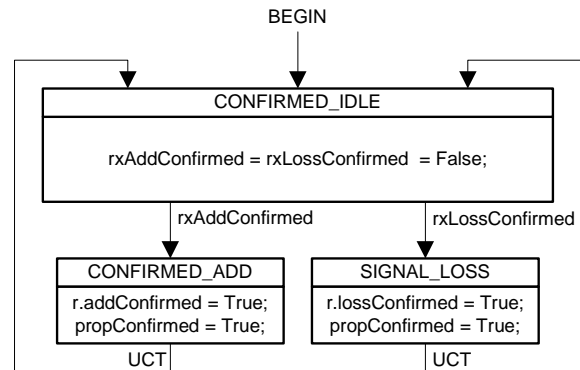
BEGIN

CONFIRMED_IDLE

rxAddConfirmed = rxLossConfirmed = False;

rxAddConfirmed

rxLossConfirmed

CONFIRMED_ADD

r.addConfirmed = True;
propConfirmed = True;

UCT

SIGNAL_LOSS

r.lossConfirmed = True;
propConfirmed = True;

UCT